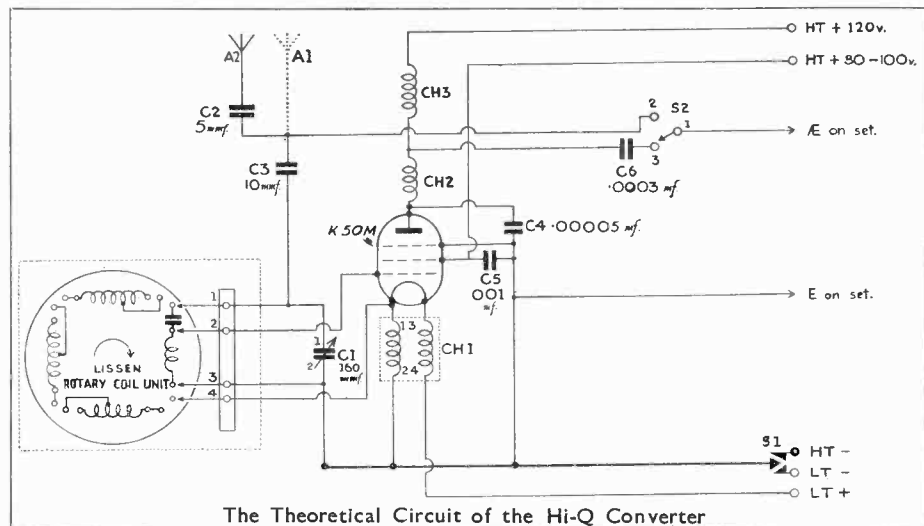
HT + 120v.
HT + 80 -100v.
A2
A1
C2
5mmf.
CH3
2
S2
1
Æ on set.
C3
10mmf
3
C6
·0003 mf
CH2
K 50M
C4 ·00005 mf.
C5
001
mf.
E on set.
1
2
LISSEN
ROTARY COIL UNIT
3
4
1
2
C1
160
mmf
13
24
CH1
S1
HT -
LT -
LT +
The Theoretical Circuit of the Hi-Q Converter